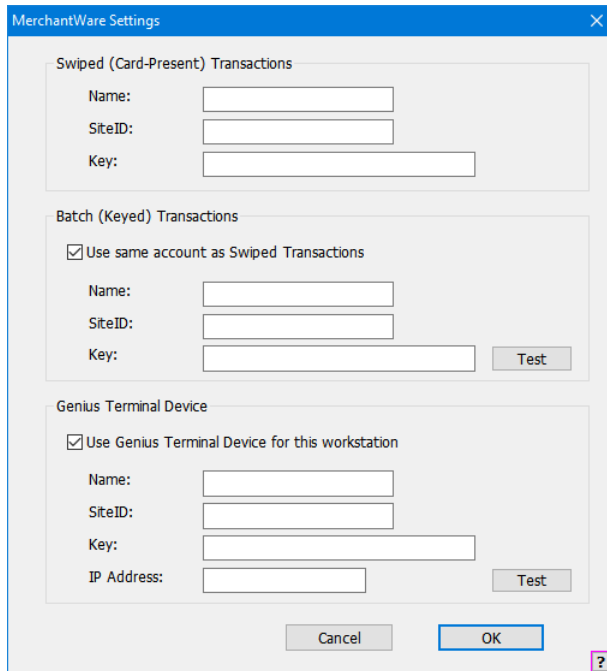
MerchantWare Settings

Swiped (Card-Present) Transactions

Name:

SiteID:

Key:

Batch (Keyed) Transactions

Use same account as Swiped Transactions

Name:

SiteID:

Key:

Test

Genius Terminal Device

Use Genius Terminal Device for this workstation

Name:

SiteID:

Key:

IP Address:

Test

Cancel

OK

?